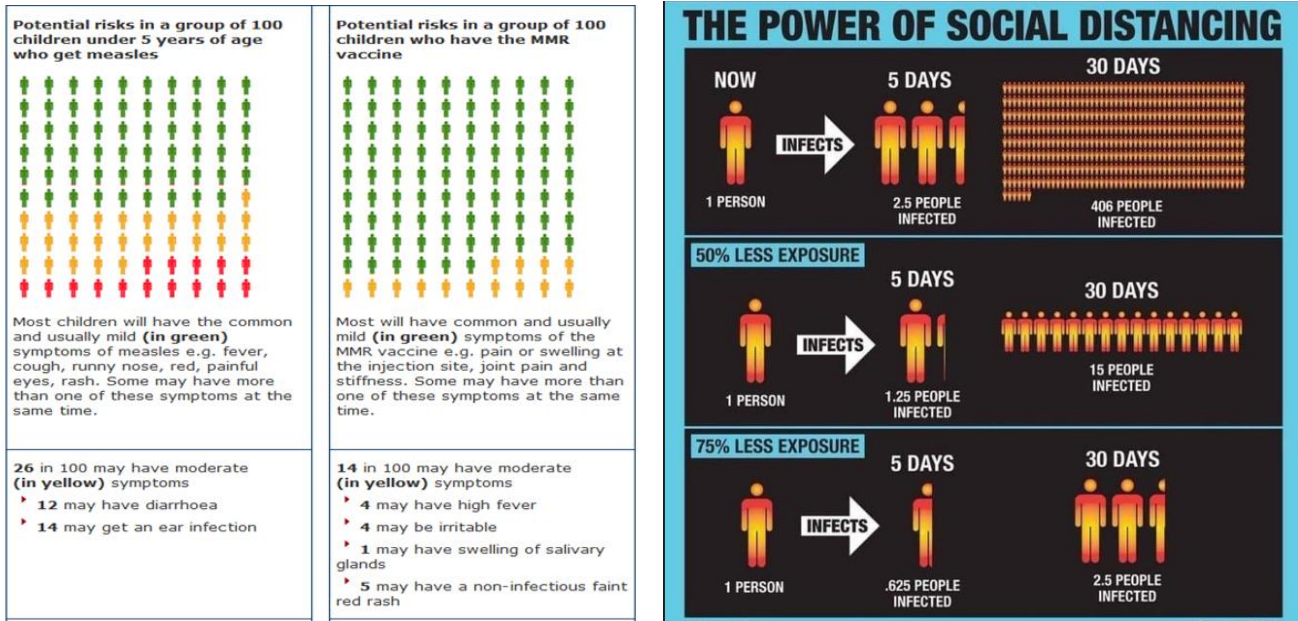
Potential risks in a group of 100 children under 5 years of age who get measles

Most children will have the common and usually mild **(in green)** symptoms of measles e.g. fever, cough, runny nose, red, painful eyes, rash. Some may have more than one of these symptoms at the same time.

**26** in 100 may have moderate **(in yellow)** symptoms

- **12** may have diarrhoea
- **14** may get an ear infection

Potential risks in a group of 100 children who have the MMR vaccine

Most will have common and usually mild **(in green)** symptoms of the MMR vaccine e.g. pain or swelling at the injection site, joint pain and stiffness. Some may have more than one of these symptoms at the same time.

**14** in 100 may have moderate **(in yellow)** symptoms

- **4** may have high fever
- **4** may be irritable
- **1** may have swelling of salivary glands
- **5** may have a non-infectious faint red rash

THE POWER OF SOCIAL DISTANCING

NOW
1 PERSON
INFECTS
5 DAYS
2.5 PEOPLE INFECTED
30 DAYS
406 PEOPLE INFECTED

50% LESS EXPOSURE
1 PERSON
INFECTS
5 DAYS
1.25 PEOPLE INFECTED
30 DAYS
15 PEOPLE INFECTED

75% LESS EXPOSURE
1 PERSON
INFECTS
5 DAYS
.625 PEOPLE INFECTED
30 DAYS
2.5 PEOPLE INFECTED